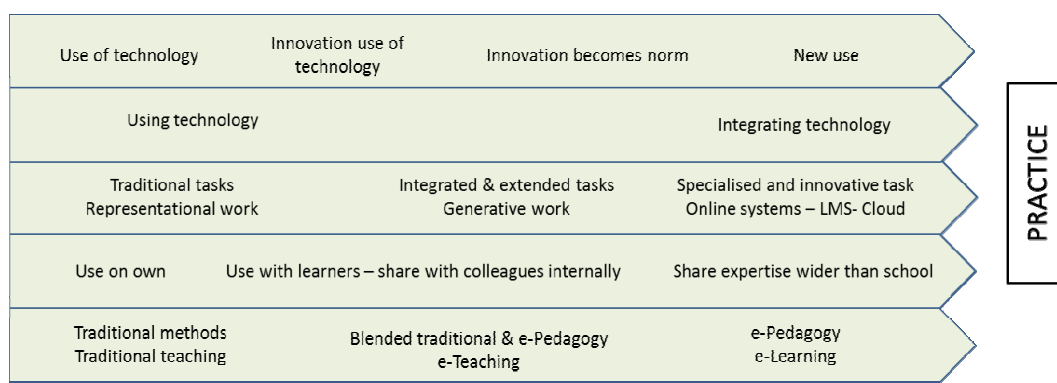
Use of technology

Innovation use of technology

Innovation becomes norm

New use

Using technology

Integrating technology

Traditional tasks
Representational work

Integrated & extended tasks
Generative work

Specialised and innovative task
Online systems – LMS- Cloud

Use on own

Use with learners – share with colleagues internally

Share expertise wider than school

Traditional methods
Traditional teaching

Blended traditional & e-Pedagogy
e-Teaching

e-Pedagogy
e-Learning

PRACTICE